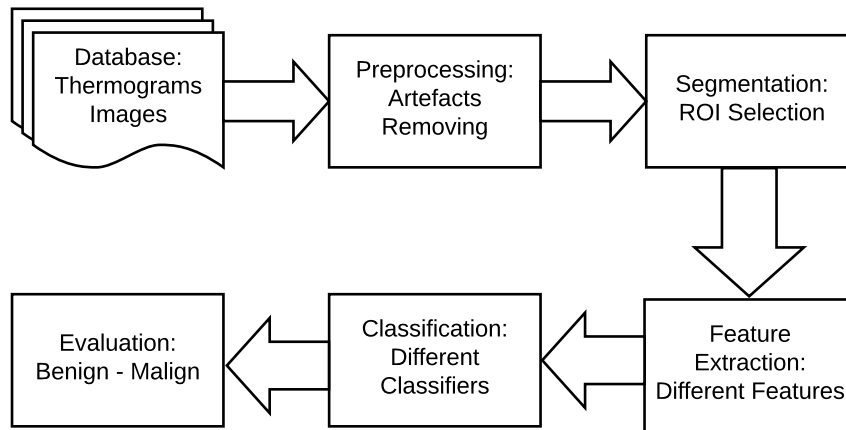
Database:
Thermograms
Images

Preprocessing:
Artefacts
Removing

Segmentation:
ROI Selection

Feature
Extraction:
Different Features

Classification:
Different
Classifiers

Evaluation:
Benign - Malign